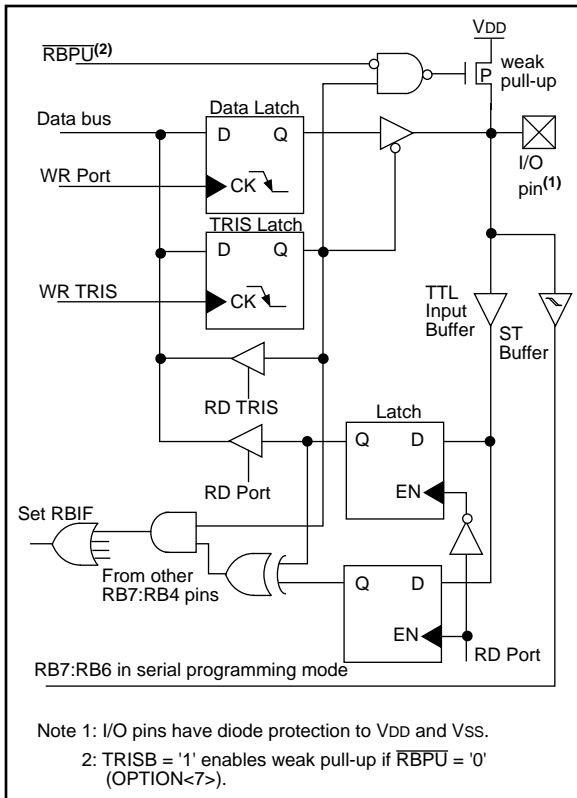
VDD

$\overline{RBPU}^{(2)}$

weak pull-up

P

Data bus

Data Latch

D Q

WR Port

CK

I/O pin$^{(1)}$

TRIS Latch

D Q

WR TRIS

CK

TTL Input Buffer

ST Buffer

RD TRIS

Latch

Q D

RD Port

EN

Set RBIF

From other RB7:RB4 pins

Q D

EN

RD Port

RB7:RB6 in serial programming mode

Note 1: I/O pins have diode protection to VDD and VSS.

2: TRISB = '1' enables weak pull-up if $\overline{RBPU}$ = '0' (OPTION<7>).